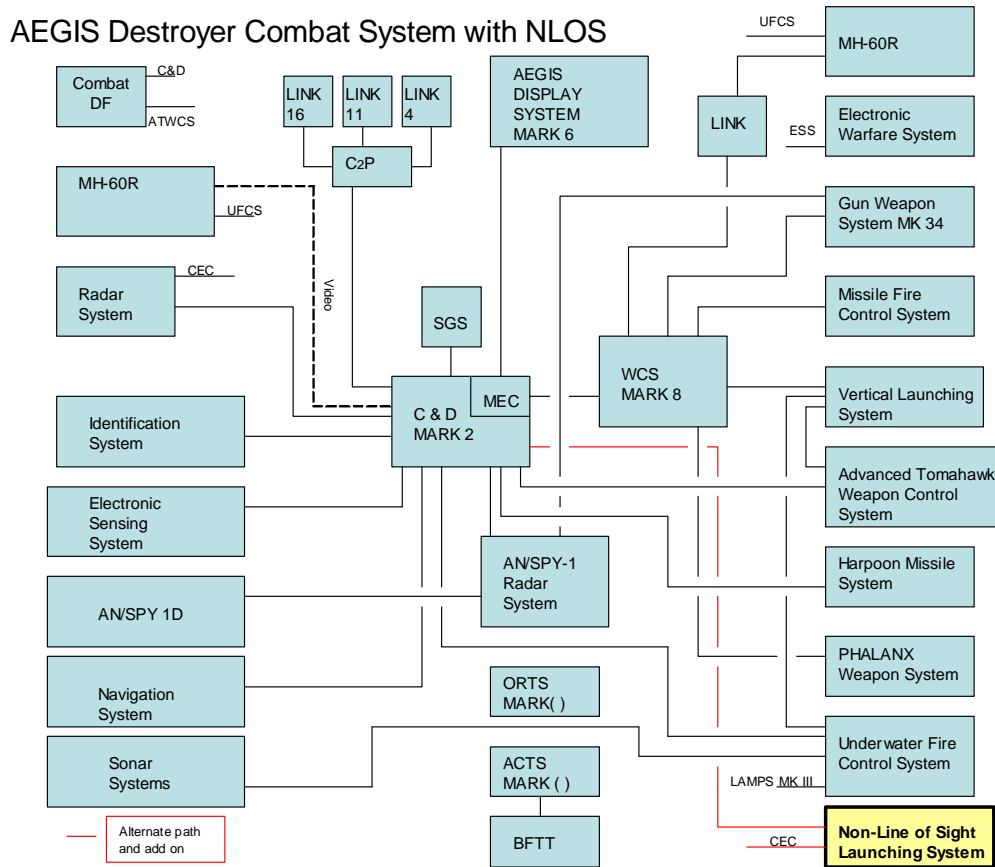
AEGIS Destroyer Combat System with NLOS

Combat DF
C&D
ATWCS

LINK 16
LINK 11
LINK 4
C2P

AEGIS DISPLAY SYSTEM MARK 6

UFCS
MH-60R

LINK
ESS
Electronic Warfare System

MH-60R
UFCS

Gun Weapon System MK 34

Radar System
CEC
Video

Missile Fire Control System

SGS

WCS MARK 8

C & D MARK 2
MEC

Vertical Launching System

Identification System

Advanced Tomahawk Weapon Control System

Electronic Sensing System

AN/SPY-1 Radar System

Harpoon Missile System

AN/SPY 1D

PHALANX Weapon System

ORTS MARK( )

Navigation System

Sonar Systems

ACTS MARK ( )

Underwater Fire Control System
LAMPS MK III

BFTT

Alternate path and add on

CEC
Non-Line of Sight Launching System